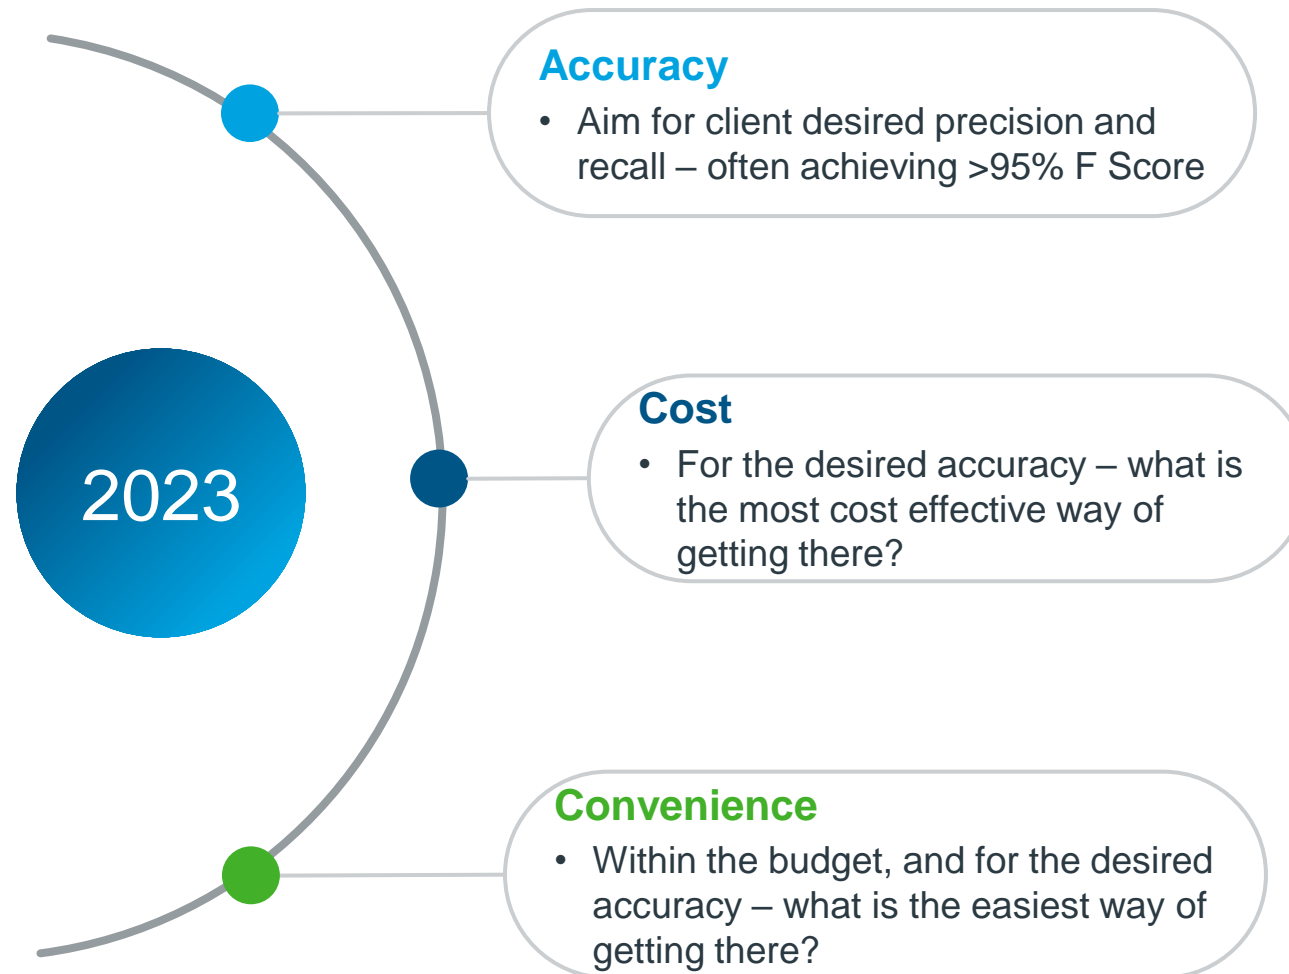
2023

Accuracy
• Aim for client desired precision and recall – often achieving >95% F Score

Cost
• For the desired accuracy – what is the most cost effective way of getting there?

Convenience
• Within the budget, and for the desired accuracy – what is the easiest way of getting there?